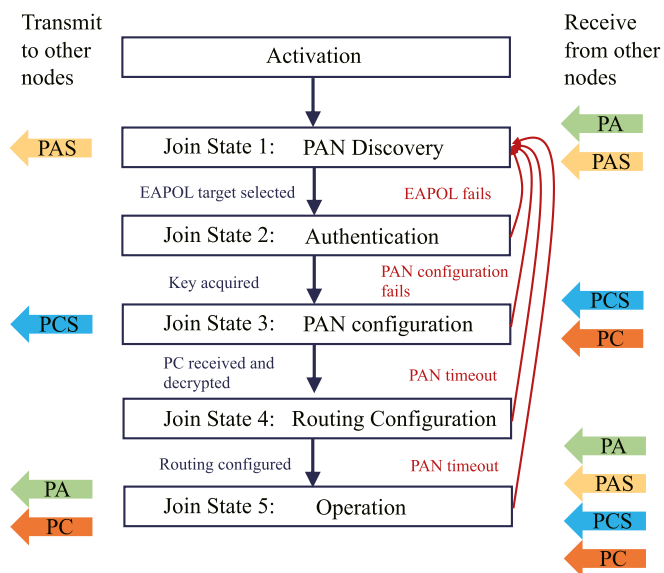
Transmit to other nodes

Receive from other nodes

Activation

PAS

Join State 1: PAN Discovery

PA

PAS

EAPOL target selected

EAPOL fails

Join State 2: Authentication

Key acquired

PAN configuration fails

PCS

Join State 3: PAN configuration

PCS

PC

PC received and decrypted

PAN timeout

Join State 4: Routing Configuration

Routing configured

PAN timeout

PA

PAS

PA

PC

Join State 5: Operation

PCS

PC